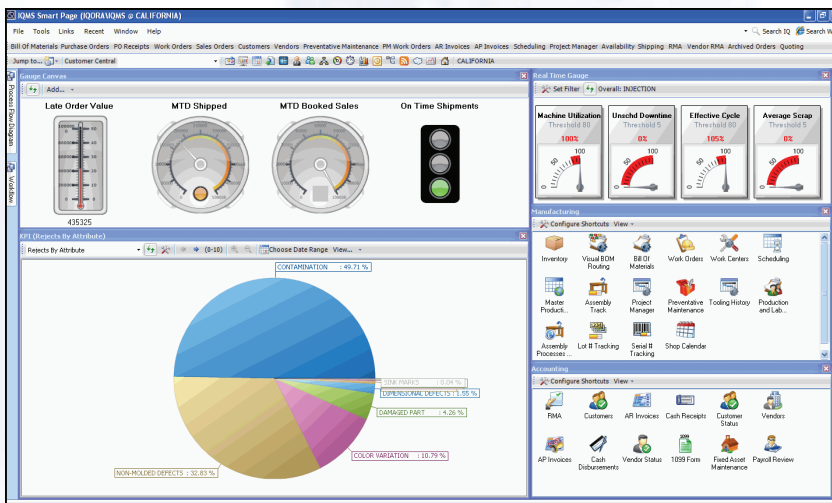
IQMS Smart Page (IQORA\IQMS @ CALIFORNIA)

File Tools Links Recent Window Help

Search IQ Search W

Bill Of Materials Purchase Orders PO Receipts Work Orders Sales Orders Customers Vendors Preventative Maintenance PM Work Orders AR Invoices AP Invoices Scheduling Project Manager Availability Shipping RMA Vendor RMA Archived Orders Quoting

Jump to... Customer Central CALIFORNIA

Process Flow Diagram Workflow

Gauge Canvas

Add...

Late Order Value

435325

MTD Shipped

MTD Booked Sales

On Time Shipments

KPI (Rejects By Attribute)

Rejects By Attribute (1-10) Choose Date Range View...

CONTAMINATION : 49.71 %

SINK MARKS : 0.04 %

DIMENSIONAL DEFECTS : 1.55 %

DAMAGED PART : 4.26 %

COLOR VARIATION : 10.79 %

NON-MOLDED DEFECTS : 32.83 %

Real Time Gauge

Set Filter Overall: INJECTION

| Machine Utilization | Unschd Downtime | Effective Cycle | Average Scrap |
|---|---|---|---|
| Threshold 80 | Threshold 5 | Threshold 80 | Threshold 5 |
| 100% | 0% | 105% | 0% |

Manufacturing

Configure Shortcuts View

Inventory
Visual BOM Routing
Bill Of Materials
Work Orders
Work Centers
Scheduling
Master Producti...
Assembly Track
Project Manager
Preventative Maintenance
Tooling History
Production and Lab...
Assembly Processes ...
Lot # Tracking
Serial # Tracking
Shop Calendar

Accounting

Configure Shortcuts View

RMA
Customers
AR Invoices
Cash Receipts
Customer Status
Vendors
AP Invoices
Cash Disbursements
Vendor Status
1099 Form
Fixed Asset Maintenance
Payroll Review